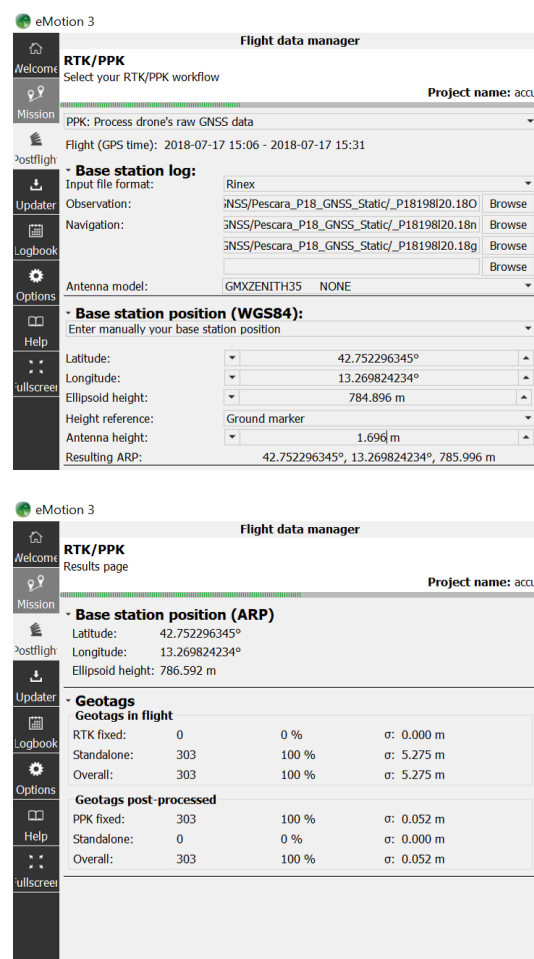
eMotion 3

Welcome
Mission
Postfligh
Updater
Logbook
Options
Help
Fullscreen

Flight data manager

RTK/PPK
Select your RTK/PPK workflow

Project name: accu

PPK: Process drone's raw GNSS data

Flight (GPS time): 2018-07-17 15:06 - 2018-07-17 15:31

Base station log:

Input file format: Rinex
Observation: GNSS/Pescara_P18_GNSS_Static/_P18198l20.18O Browse
Navigation: GNSS/Pescara_P18_GNSS_Static/_P18198l20.18n Browse
GNSS/Pescara_P18_GNSS_Static/_P18198l20.18g Browse
Browse
Antenna model: GMXZENITH35 NONE

Base station position (WGS84):

Enter manually your base station position

Latitude: 42.752296345°
Longitude: 13.269824234°
Ellipsoid height: 784.896 m
Height reference: Ground marker
Antenna height: 1.696 m
Resulting ARP: 42.752296345°, 13.269824234°, 785.996 m

eMotion 3

Welcome
Mission
Postfligh
Updater
Logbook
Options
Help
Fullscreen

Flight data manager

RTK/PPK
Results page

Project name: accu

Base station position (ARP)

Latitude: 42.752296345°
Longitude: 13.269824234°
Ellipsoid height: 786.592 m

Geotags

Geotags in flight

| | | | |
|---|---|---|---|
| RTK fixed: | 0 | 0 % | σ: 0.000 m |
| Standalone: | 303 | 100 % | σ: 5.275 m |
| Overall: | 303 | 100 % | σ: 5.275 m |

Geotags post-processed

| | | | |
|---|---|---|---|
| PPK fixed: | 303 | 100 % | σ: 0.052 m |
| Standalone: | 0 | 0 % | σ: 0.000 m |
| Overall: | 303 | 100 % | σ: 0.052 m |